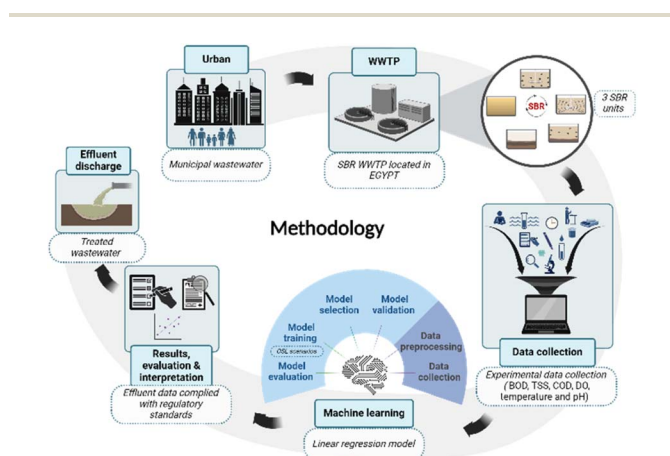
Urban

Municipal wastewater

WWTP

SBR WWTP located in EGYPT

SBR

3 SBR units

Effluent discharge

Treated wastewater

Methodology

Data collection

Experimental data collection (BOD, TSS, COD, DO, temperature and pH)

Model selection

Model validation

Model training

OSL scenarios

Data preprocessing

Model evaluation

Data collection

Machine learning

Linear regression model

Results, evaluation & interpretation

Effluent data complied with regulatory standards